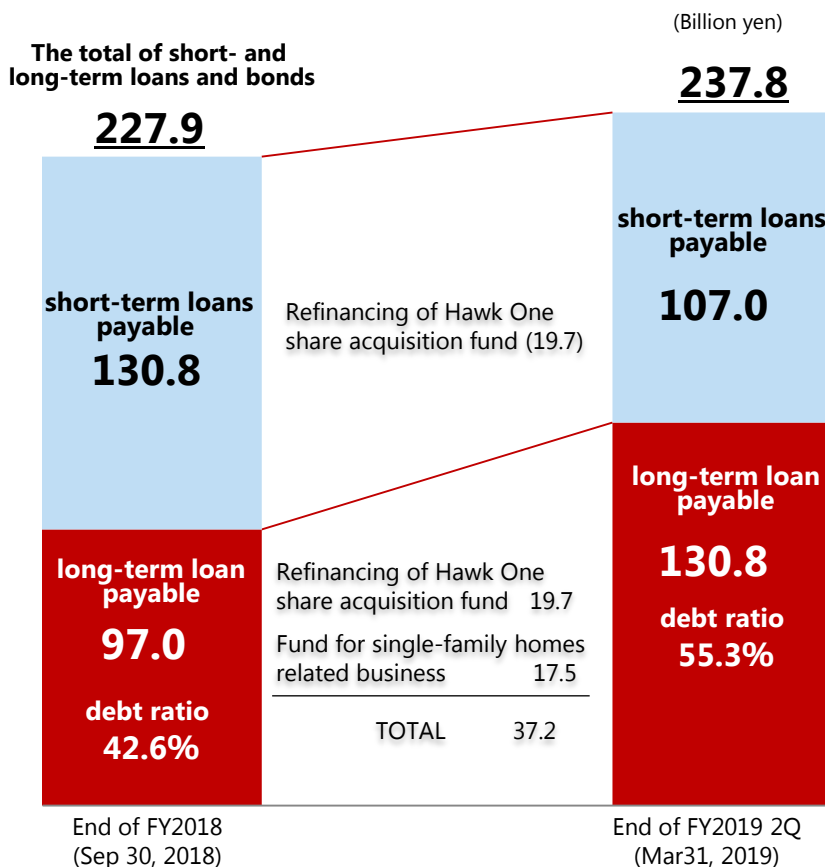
(Billion yen)

The total of short- and long-term loans and bonds

227.9

237.8

short-term loans payable

130.8

Refinancing of Hawk One share acquisition fund (19.7)

short-term loans payable

107.0

long-term loan payable

97.0

debt ratio

42.6%

Refinancing of Hawk One share acquisition fund 19.7

Fund for single-family homes related business 17.5

TOTAL 37.2

long-term loan payable

130.8

debt ratio

55.3%

End of FY2018 (Sep 30, 2018)

End of FY2019 2Q (Mar31, 2019)